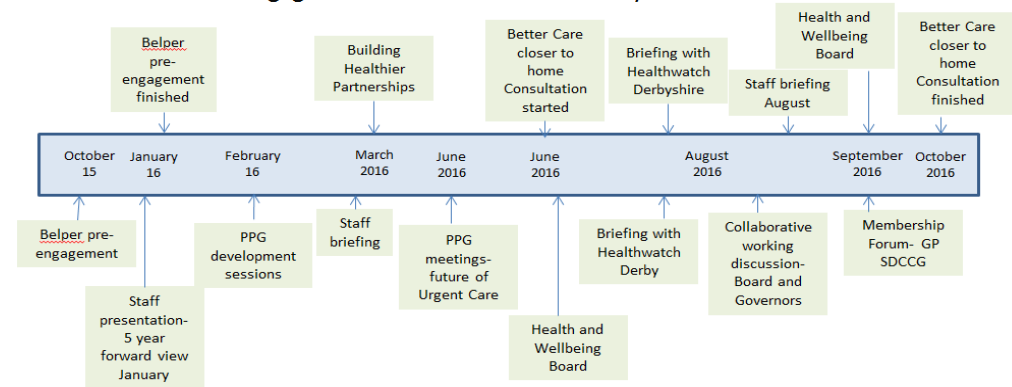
Belper pre-engagement finished

Building Healthier Partnerships

Better Care closer to home Consultation started

Briefing with Healthwatch Derbyshire

Health and Wellbeing Board

Staff briefing August

Better Care closer to home Consultation finished

October 15

January 16

February 16

March 2016

June 2016

June 2016

August 2016

September 2016

October 2016

Belper pre-engagement

Staff presentation- 5 year forward view January

PPG development sessions

Staff briefing

PPG meetings- future of Urgent Care

Health and Wellbeing Board

Briefing with Healthwatch Derby

Collaborative working discussion- Board and Governors

Membership Forum- GP SDCCG